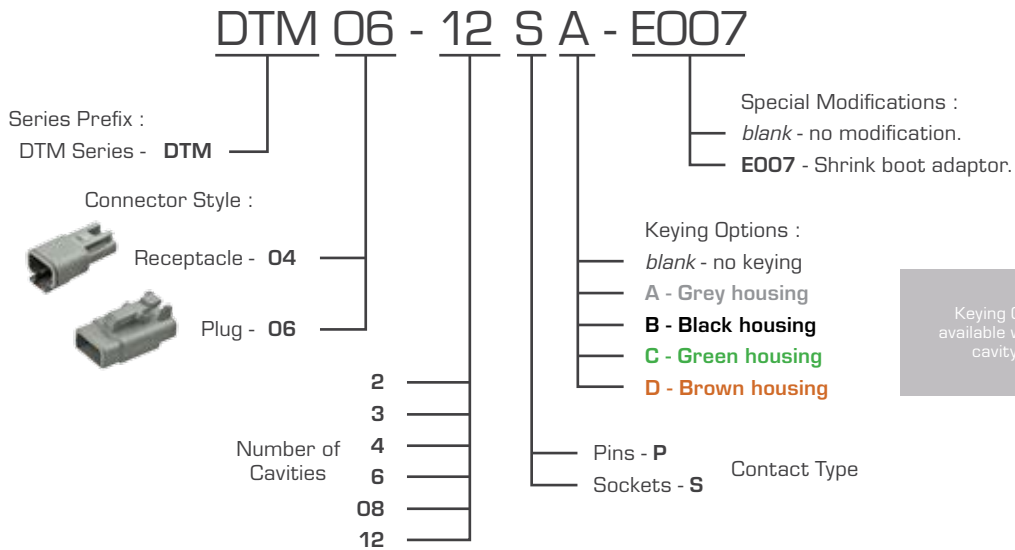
DTM 06 - 12 S A - E007

Special Modifications :
*blank* - no modification.
**E007** - Shrink boot adaptor.

Series Prefix :
DTM Series - **DTM**

Connector Style :
Receptacle - **04**
Plug - **06**

Keying Options :
*blank* - no keying
**A - Grey housing**
**B - Black housing**
**C - Green housing**
**D - Brown housing**

Keying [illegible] available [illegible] cavity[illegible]

Number of Cavities
**2**
**3**
**4**
**6**
**08**
**12**

Pins - **P**
Sockets - **S**
Contact Type